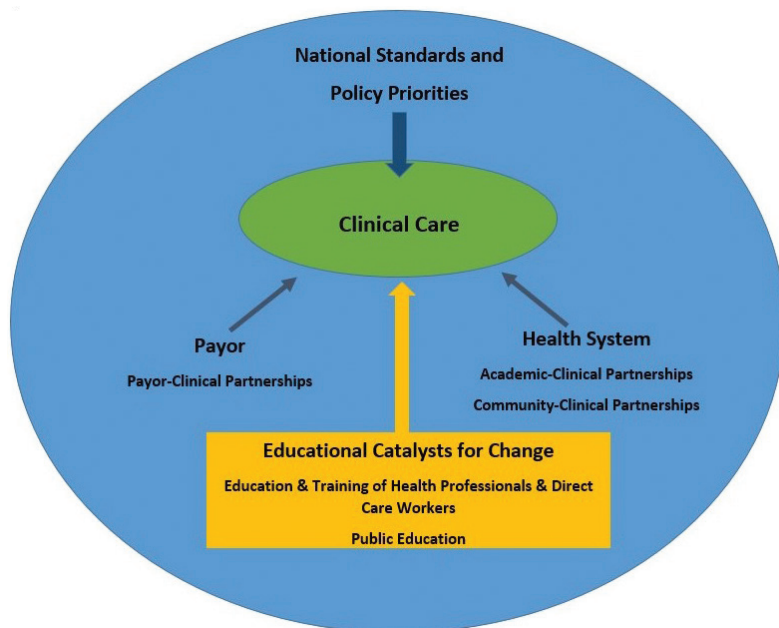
National Standards and Policy Priorities

Clinical Care

Payor

Payor-Clinical Partnerships

Health System

Academic-Clinical Partnerships

Community-Clinical Partnerships

Educational Catalysts for Change

Education & Training of Health Professionals & Direct Care Workers

Public Education